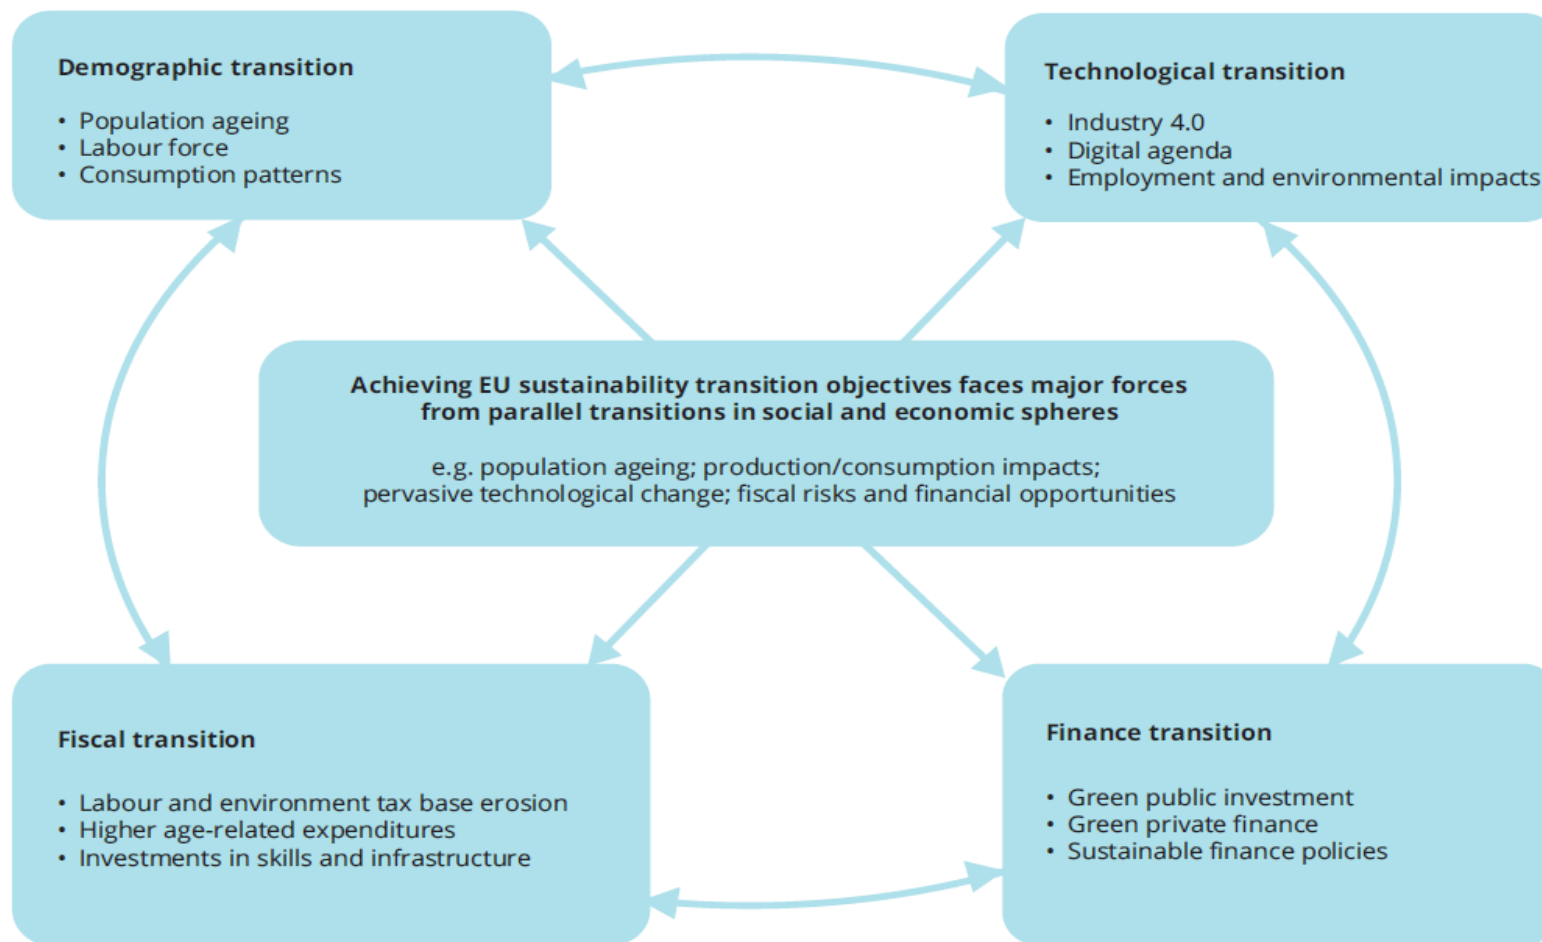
Demographic transition

• Population ageing
• Labour force
• Consumption patterns

Technological transition

• Industry 4.0
• Digital agenda
• Employment and environmental impacts

Achieving EU sustainability transition objectives faces major forces from parallel transitions in social and economic spheres

e.g. population ageing; production/consumption impacts; pervasive technological change; fiscal risks and financial opportunities

Fiscal transition

• Labour and environment tax base erosion
• Higher age-related expenditures
• Investments in skills and infrastructure

Finance transition

• Green public investment
• Green private finance
• Sustainable finance policies